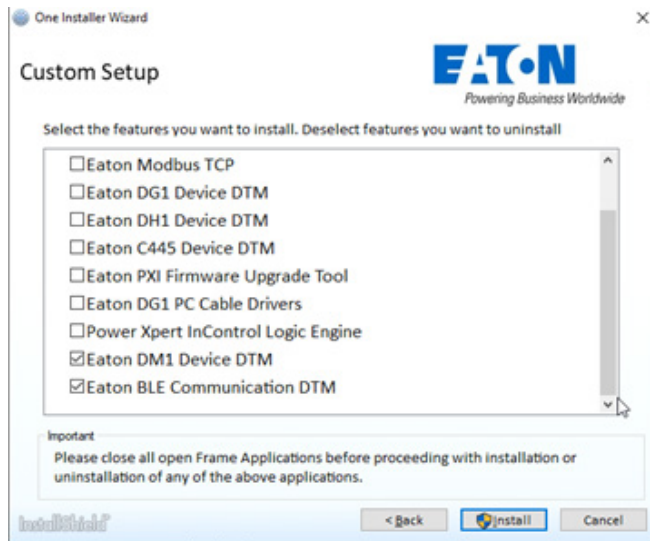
One Installer Wizard

×

Custom Setup

EATON
Powering Business Worldwide

Select the features you want to install. Deselect features you want to uninstall

☐Eaton Modbus TCP
☐Eaton DG1 Device DTM
☐Eaton DH1 Device DTM
☐Eaton C445 Device DTM
☐Eaton PXI Firmware Upgrade Tool
☐Eaton DG1 PC Cable Drivers
☐Power Xpert InControl Logic Engine
☑Eaton DM1 Device DTM
☑Eaton BLE Communication DTM

Important
Please close all open Frame Applications before proceeding with installation or uninstallation of any of the above applications.

InstallShield

< Back

Install

Cancel